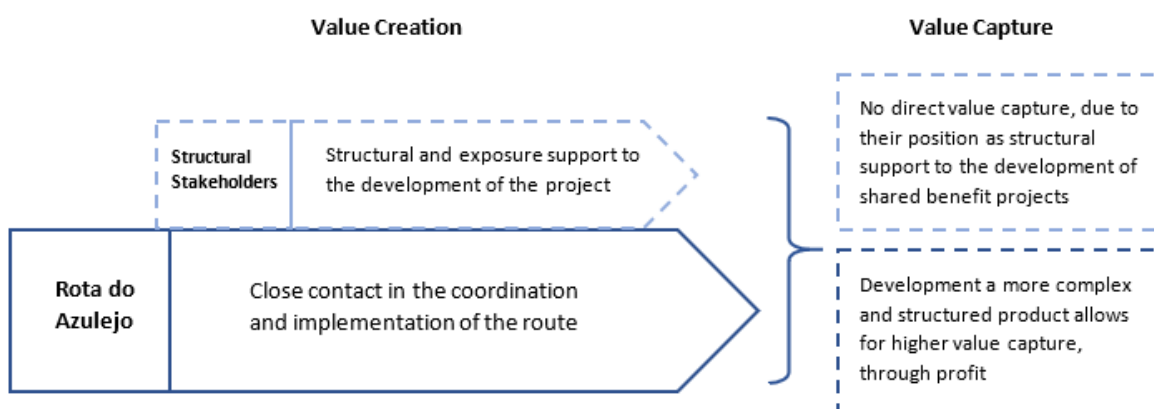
Value Creation

Value Capture

Structural Stakeholders

Structural and exposure support to the development of the project

No direct value capture, due to their position as structural support to the development of shared benefit projects

Rota do Azulejo

Close contact in the coordination and implementation of the route

Development a more complex and structured product allows for higher value capture, through profit